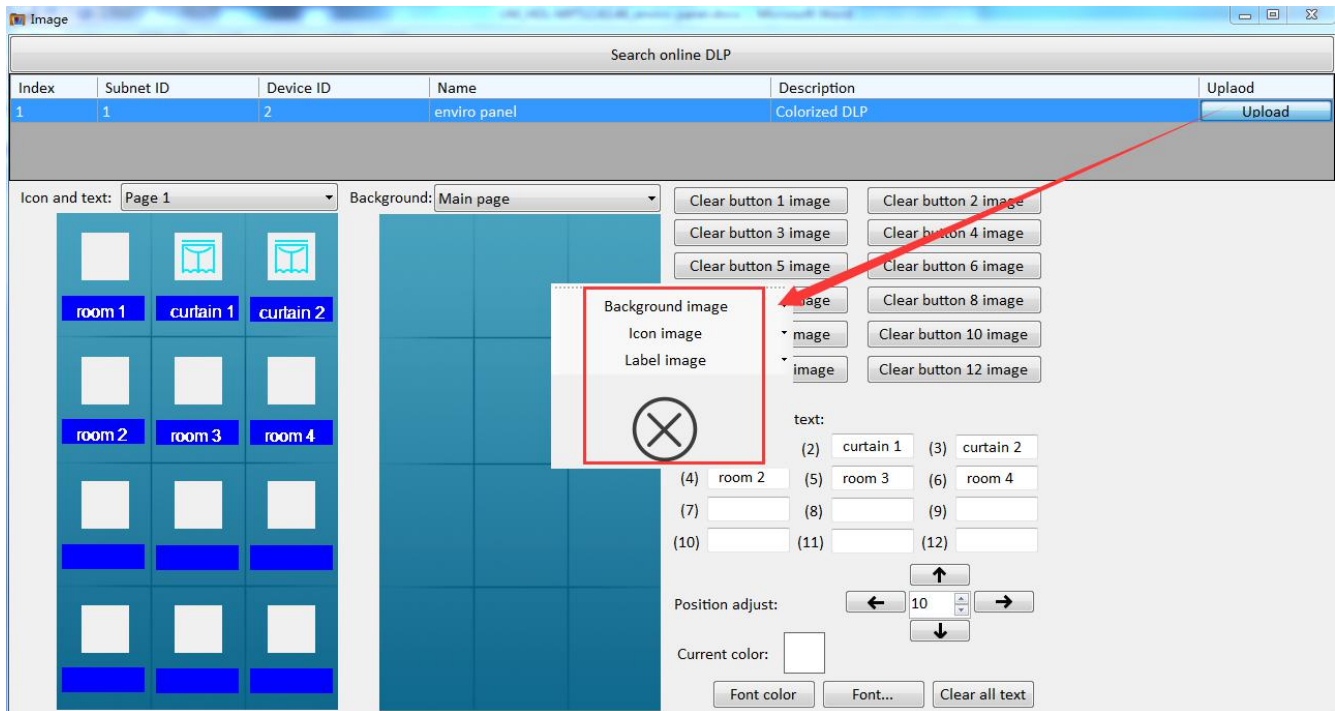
Image

Search online DLP

| Index | Subnet ID | Device ID | Name | Description | Uplaod |
|---|---|---|---|---|---|
| 1 | 1 | 2 | enviro panel | Colorized DLP | Upload |

Icon and text: Page 1

Background: Main page

room 1 curtain 1 curtain 2
room 2 room 3 room 4

Clear button 1 image
Clear button 2 image
Clear button 3 image
Clear button 4 image
Clear button 5 image
Clear button 6 image
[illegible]age
Clear button 8 image
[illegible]mage
Clear button 10 image
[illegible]image
Clear button 12 image

Background image
Icon image
Label image

text:
(2) curtain 1 (3) curtain 2
(4) room 2 (5) room 3 (6) room 4
(7) (8) (9)
(10) (11) (12)

Position adjust: ↑ ← 10 → ↓

Current color:

Font color
Font...
Clear all text